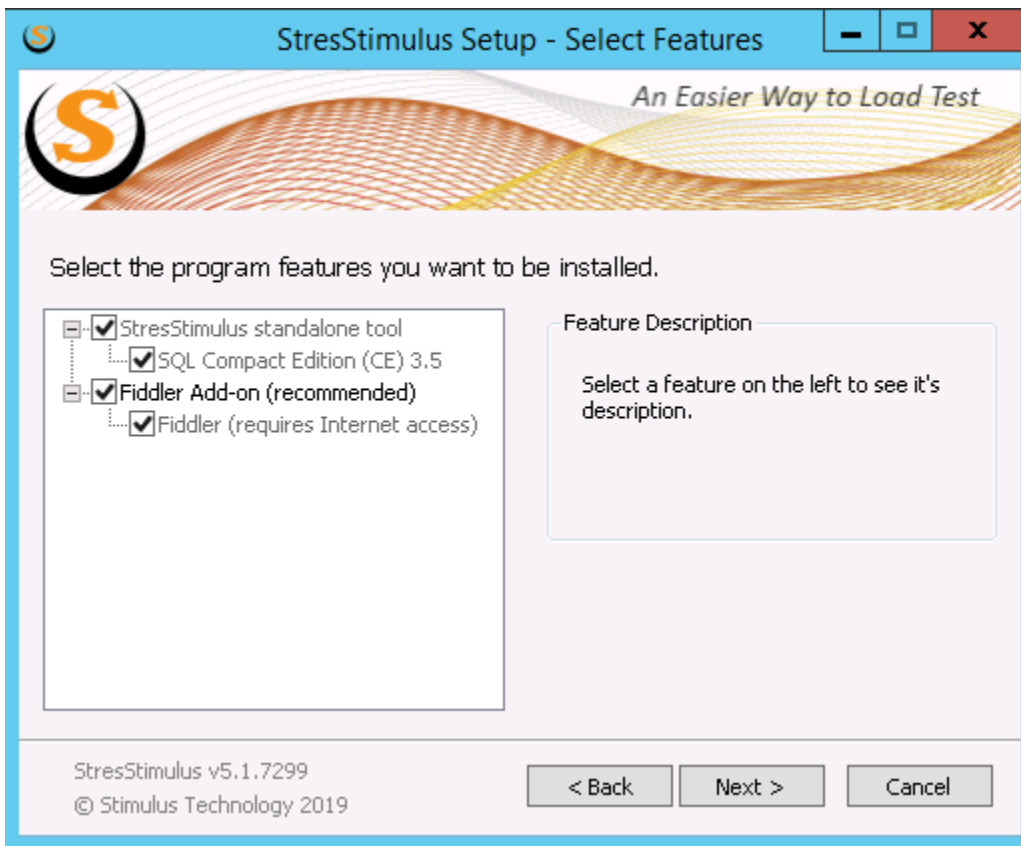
StresStimulus Setup - Select Features

An Easier Way to Load Test

Select the program features you want to be installed.

StresStimulus standalone tool
SQL Compact Edition (CE) 3.5
Fiddler Add-on (recommended)
Fiddler (requires Internet access)

Feature Description

Select a feature on the left to see it's description.

StresStimulus v5.1.7299
© Stimulus Technology 2019

< Back
Next >
Cancel